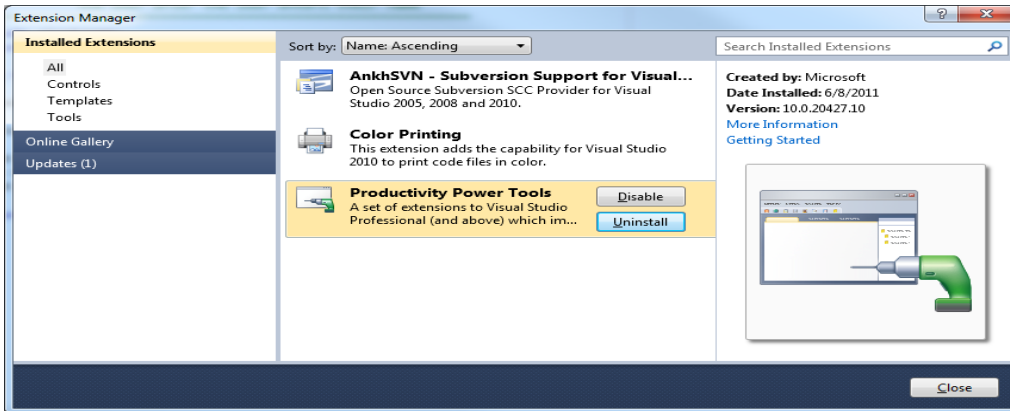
Extension Manager

?

Installed Extensions

All
Controls
Templates
Tools

Online Gallery

Updates (1)

Sort by: Name: Ascending

Search Installed Extensions

AnkhSVN - Subversion Support for Visual...
Open Source Subversion SCC Provider for Visual Studio 2005, 2008 and 2010.

Color Printing
This extension adds the capability for Visual Studio 2010 to print code files in color.

Productivity Power Tools
A set of extensions to Visual Studio Professional (and above) which im...

Disable

Uninstall

Created by: Microsoft
Date Installed: 6/8/2011
Version: 10.0.20427.10
More Information
Getting Started

Close